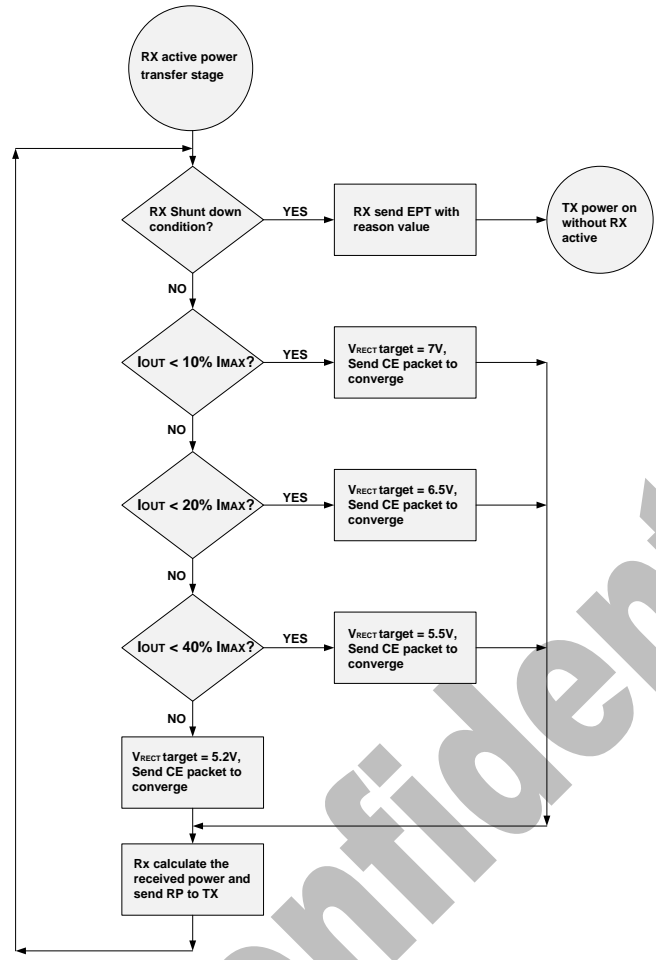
RX active power transfer stage

RX Shunt down condition?

YES

RX send EPT with reason value

TX power on without RX active

NO

$I_{OUT}$ < 10% $I_{MAX}$?

YES

$V_{RECT}$ target = 7V, Send CE packet to converge

NO

$I_{OUT}$ < 20% $I_{MAX}$?

YES

$V_{RECT}$ target = 6.5V, Send CE packet to converge

NO

$I_{OUT}$ < 40% $I_{MAX}$?

YES

$V_{RECT}$ target = 5.5V, Send CE packet to converge

NO

$V_{RECT}$ target = 5.2V, Send CE packet to converge

Rx calculate the received power and send RP to TX

Confidential